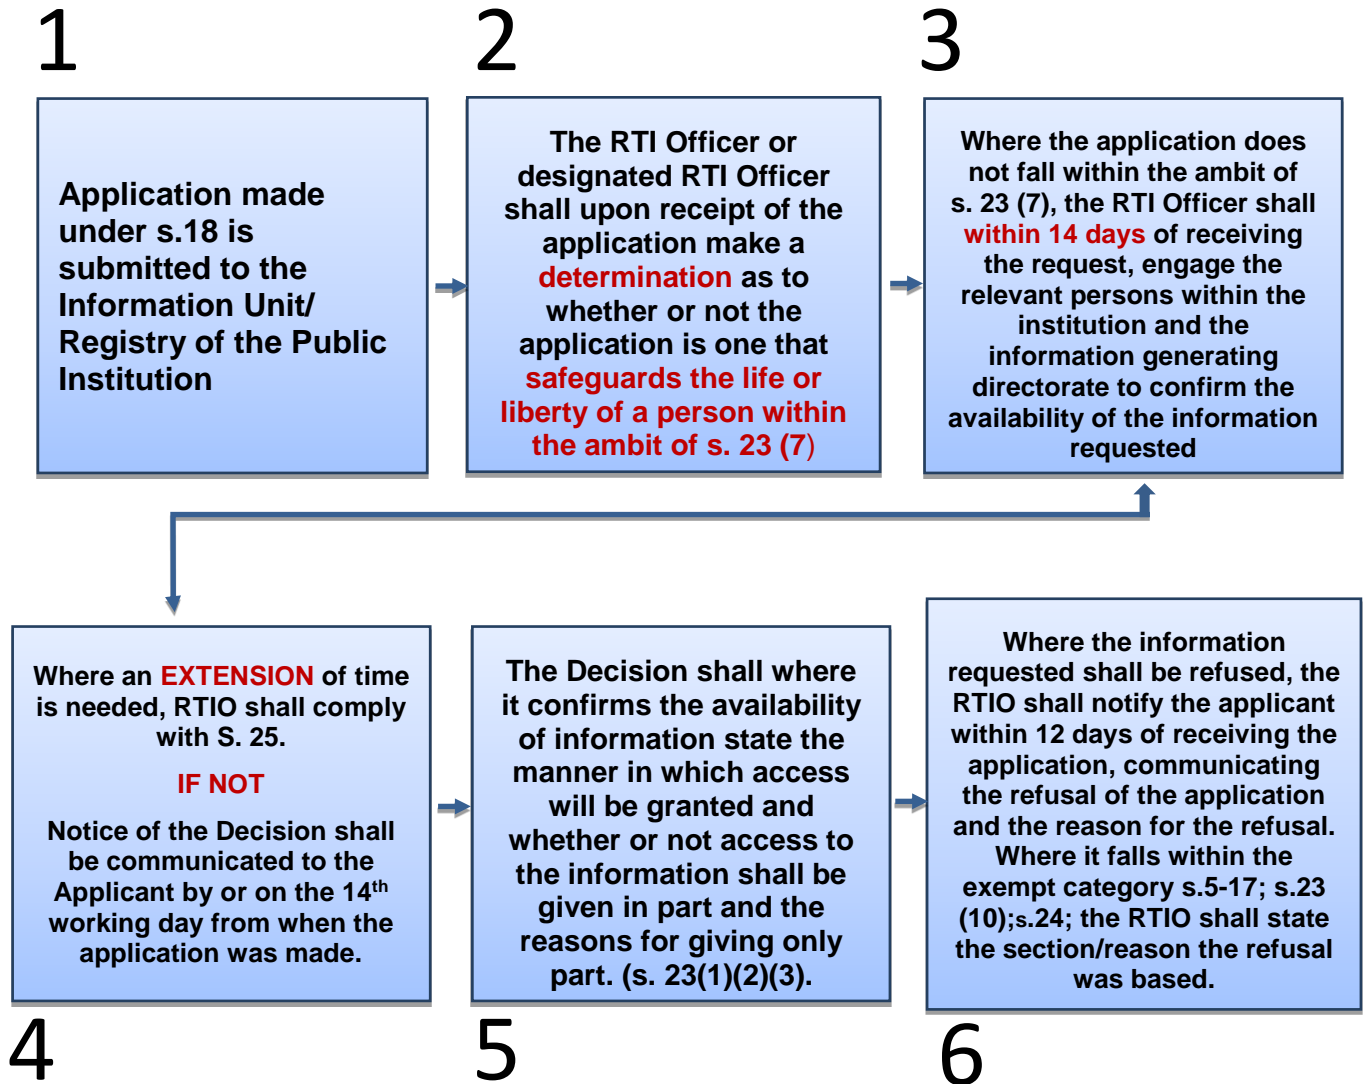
1

Application made under s.18 is submitted to the Information Unit/ Registry of the Public Institution

2

The RTI Officer or designated RTI Officer shall upon receipt of the application make a determination as to whether or not the application is one that safeguards the life or liberty of a person within the ambit of s. 23 (7)

3

Where the application does not fall within the ambit of s. 23 (7), the RTI Officer shall within 14 days of receiving the request, engage the relevant persons within the institution and the information generating directorate to confirm the availability of the information requested

Where an EXTENSION of time is needed, RTIO shall comply with S. 25.

IF NOT

Notice of the Decision shall be communicated to the Applicant by or on the 14$^{th}$ working day from when the application was made.

4

The Decision shall where it confirms the availability of information state the manner in which access will be granted and whether or not access to the information shall be given in part and the reasons for giving only part. (s. 23(1)(2)(3).

5

Where the information requested shall be refused, the RTIO shall notify the applicant within 12 days of receiving the application, communicating the refusal of the application and the reason for the refusal. Where it falls within the exempt category s.5-17; s.23 (10);s.24; the RTIO shall state the section/reason the refusal was based.

6